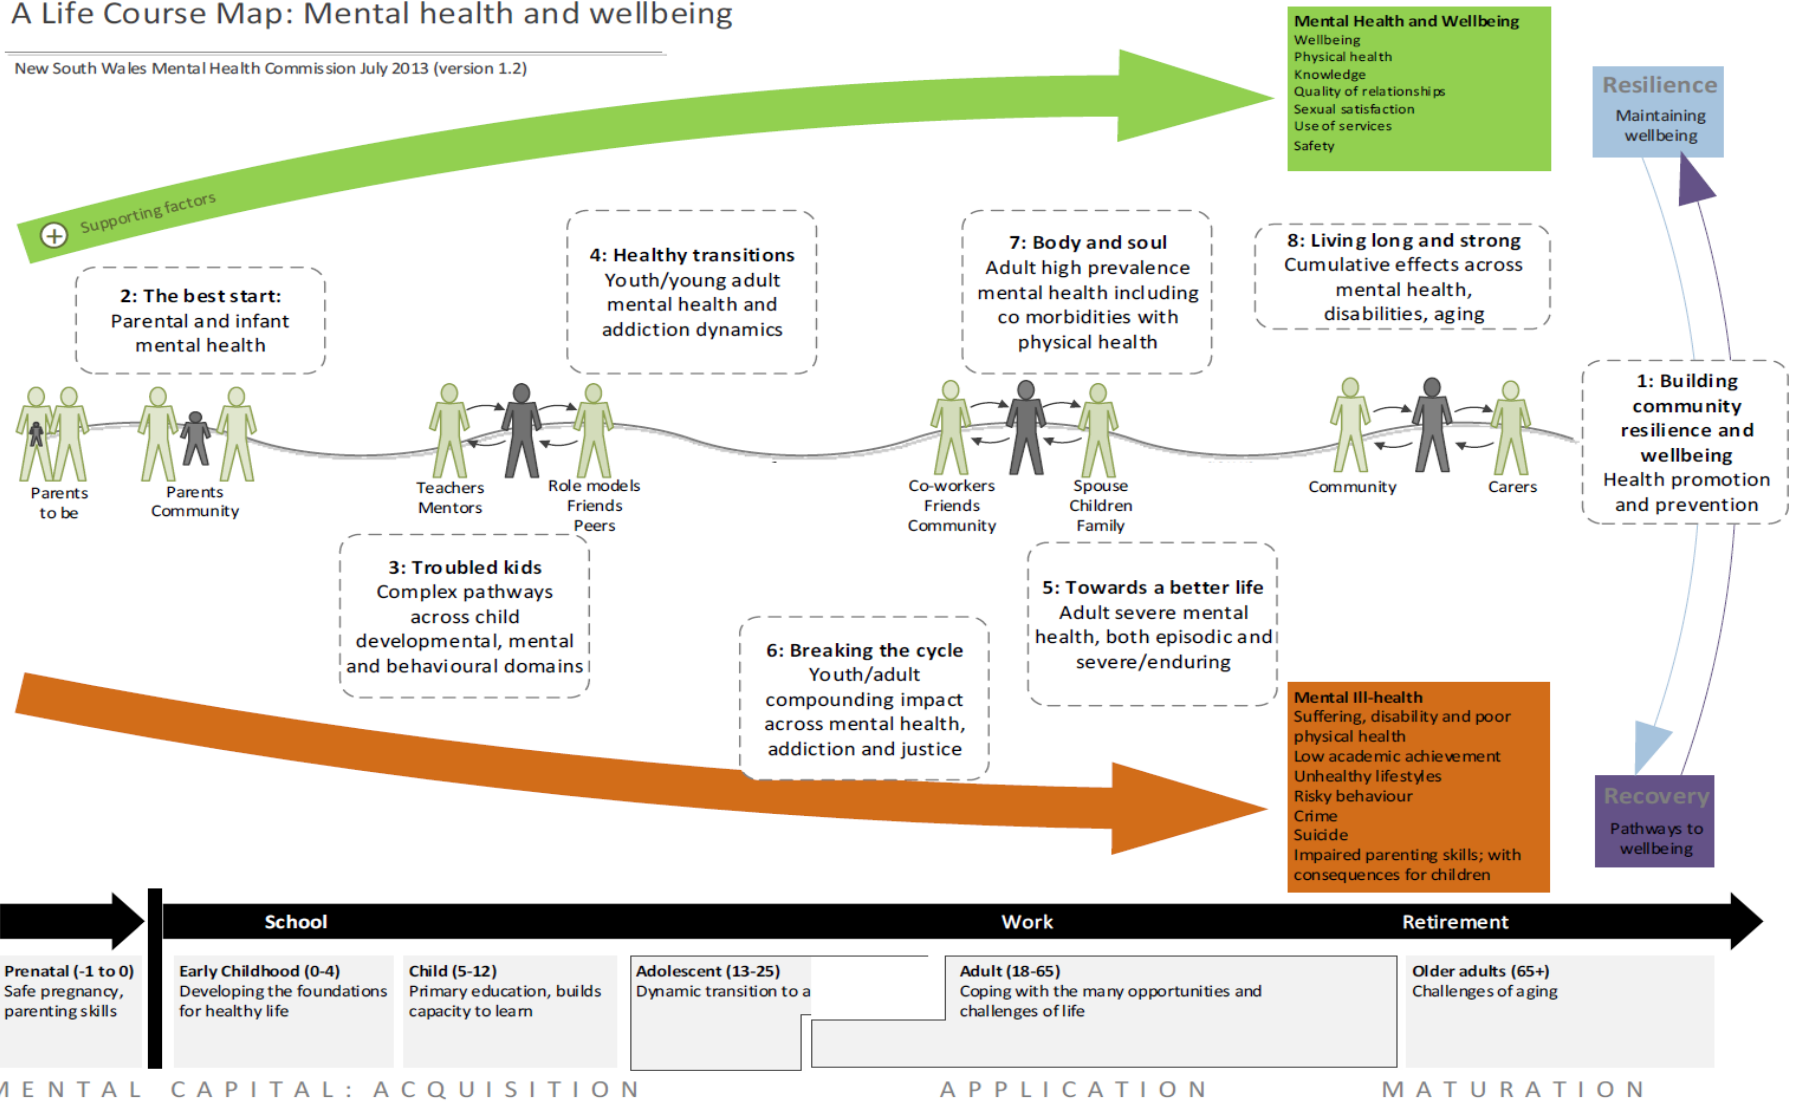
A Life Course Map: Mental health and wellbeing

New South Wales Mental Health Commission July 2013 (version 1.2)

Supporting factors

Mental Health and Wellbeing
Wellbeing
Physical health
Knowledge
Quality of relationships
Sexual satisfaction
Use of services
Safety

Resilience
Maintaining wellbeing

2: The best start:
Parental and infant mental health

4: Healthy transitions
Youth/young adult mental health and addiction dynamics

7: Body and soul
Adult high prevalence mental health including co morbidities with physical health

8: Living long and strong
Cumulative effects across mental health, disabilities, aging

1: Building community resilience and wellbeing
Health promotion and prevention

Parents to be

Parents Community

Teachers Mentors

Role models Friends Peers

Co-workers Friends Community

Spouse Children Family

Community

Carers

3: Troubled kids
Complex pathways across child developmental, mental and behavioural domains

6: Breaking the cycle
Youth/adult compounding impact across mental health, addiction and justice

5: Towards a better life
Adult severe mental health, both episodic and severe/enduring

Mental Ill-health
Suffering, disability and poor physical health
Low academic achievement
Unhealthy lifestyles
Risky behaviour
Crime
Suicide
Impaired parenting skills; with consequences for children

Recovery
Pathways to wellbeing

School

Work

Retirement

Prenatal (-1 to 0)
Safe pregnancy, parenting skills

Early Childhood (0-4)
Developing the foundations for healthy life

Child (5-12)
Primary education, builds capacity to learn

Adolescent (13-25)
Dynamic transition to a

Adult (18-65)
Coping with the many opportunities and challenges of life

Older adults (65+)
Challenges of aging

MENTAL CAPITAL: ACQUISITION APPLICATION MATURATION